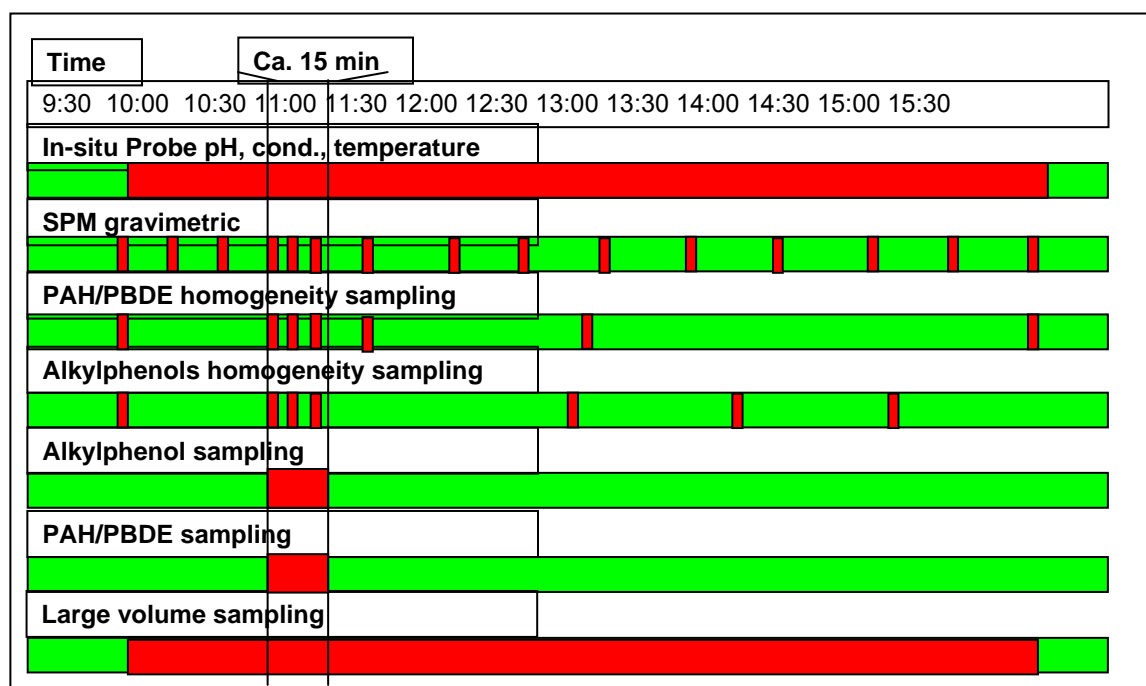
Time

Ca. 15 min

9:30 10:00 10:30 11:00 11:30 12:00 12:30 13:00 13:30 14:00 14:30 15:00 15:30

In-situ Probe pH, cond., temperature

SPM gravimetric

PAH/PBDE homogeneity sampling

Alkylphenols homogeneity sampling

Alkylphenol sampling

PAH/PBDE sampling

Large volume sampling